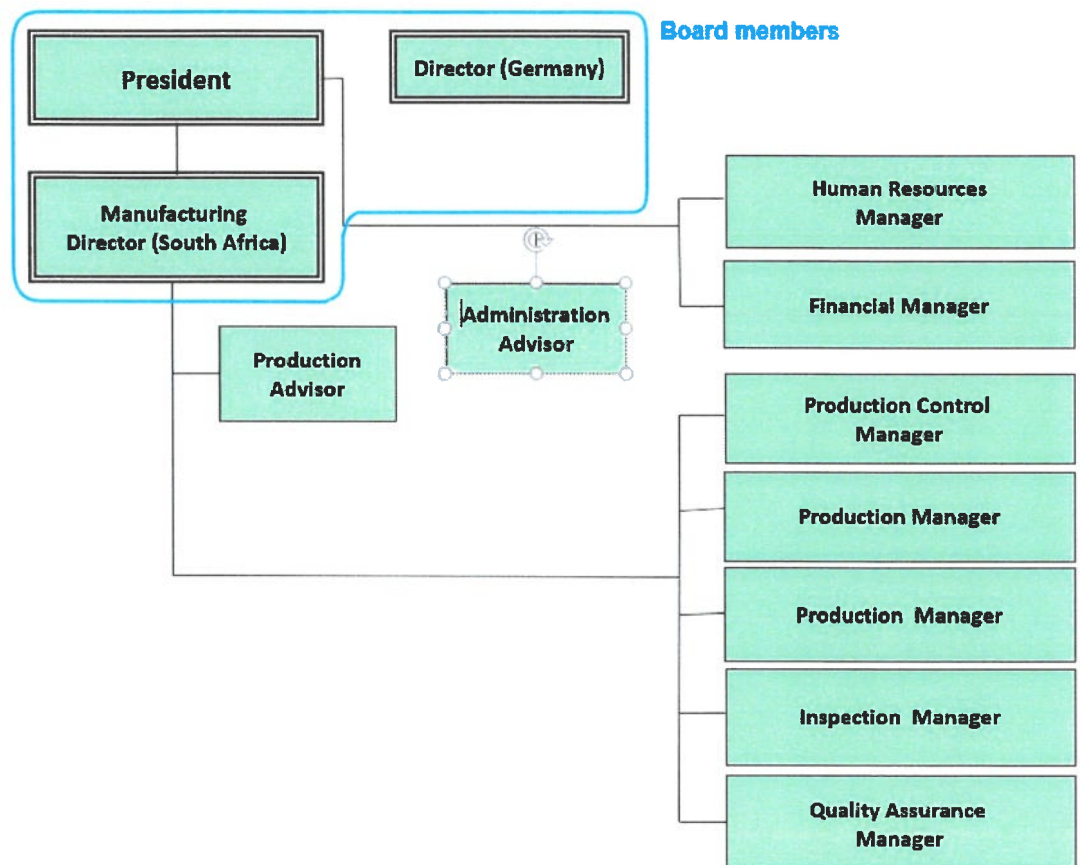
Board members

President

Director (Germany)

Manufacturing Director (South Africa)

Human Resources Manager

Financial Manager

Administration Advisor

Production Advisor

Production Control Manager

Production Manager

Production Manager

Inspection Manager

Quality Assurance Manager